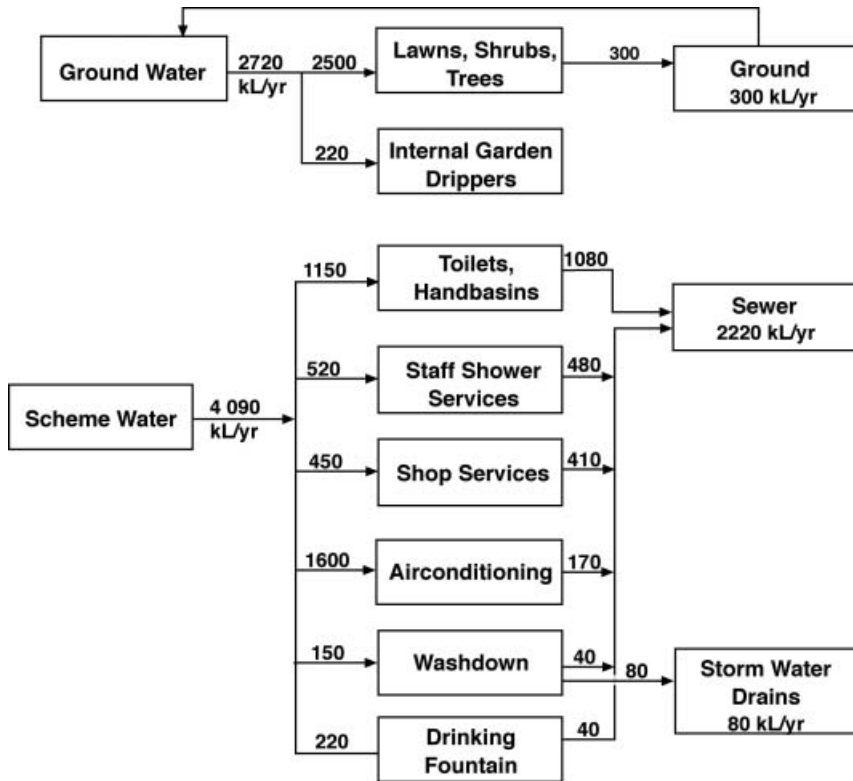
Ground Water
2720 kL/yr
2500
Lawns, Shrubs, Trees
300
Ground 300 kL/yr
220
Internal Garden Drippers

Scheme Water
4 090 kL/yr
1150
Toilets, Handbasins
1080
Sewer 2220 kL/yr
520
Staff Shower Services
480
450
Shop Services
410
1600
Airconditioning
170
150
Washdown
40
80
Storm Water Drains 80 kL/yr
220
Drinking Fountain
40